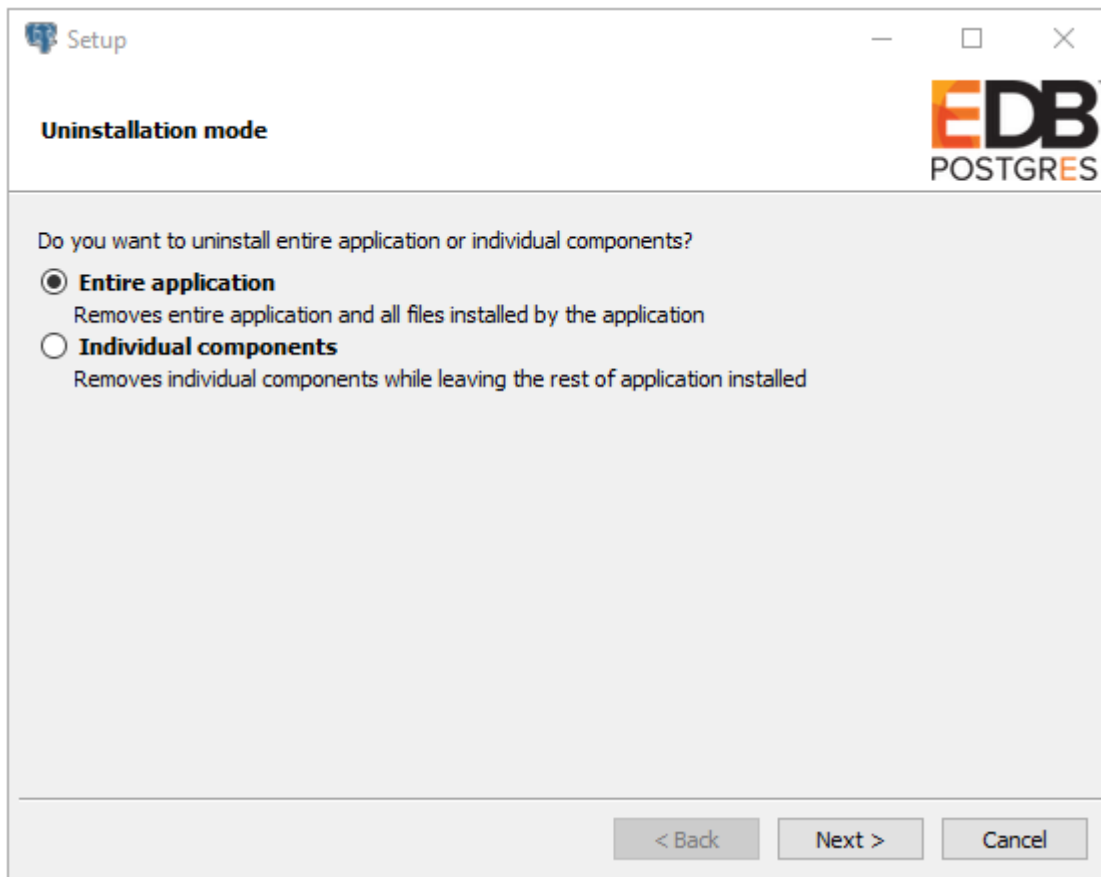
Setup

Uninstallation mode

EDB
POSTGRES

Do you want to uninstall entire application or individual components?

Entire application
Removes entire application and all files installed by the application

Individual components
Removes individual components while leaving the rest of application installed

< Back
Next >
Cancel